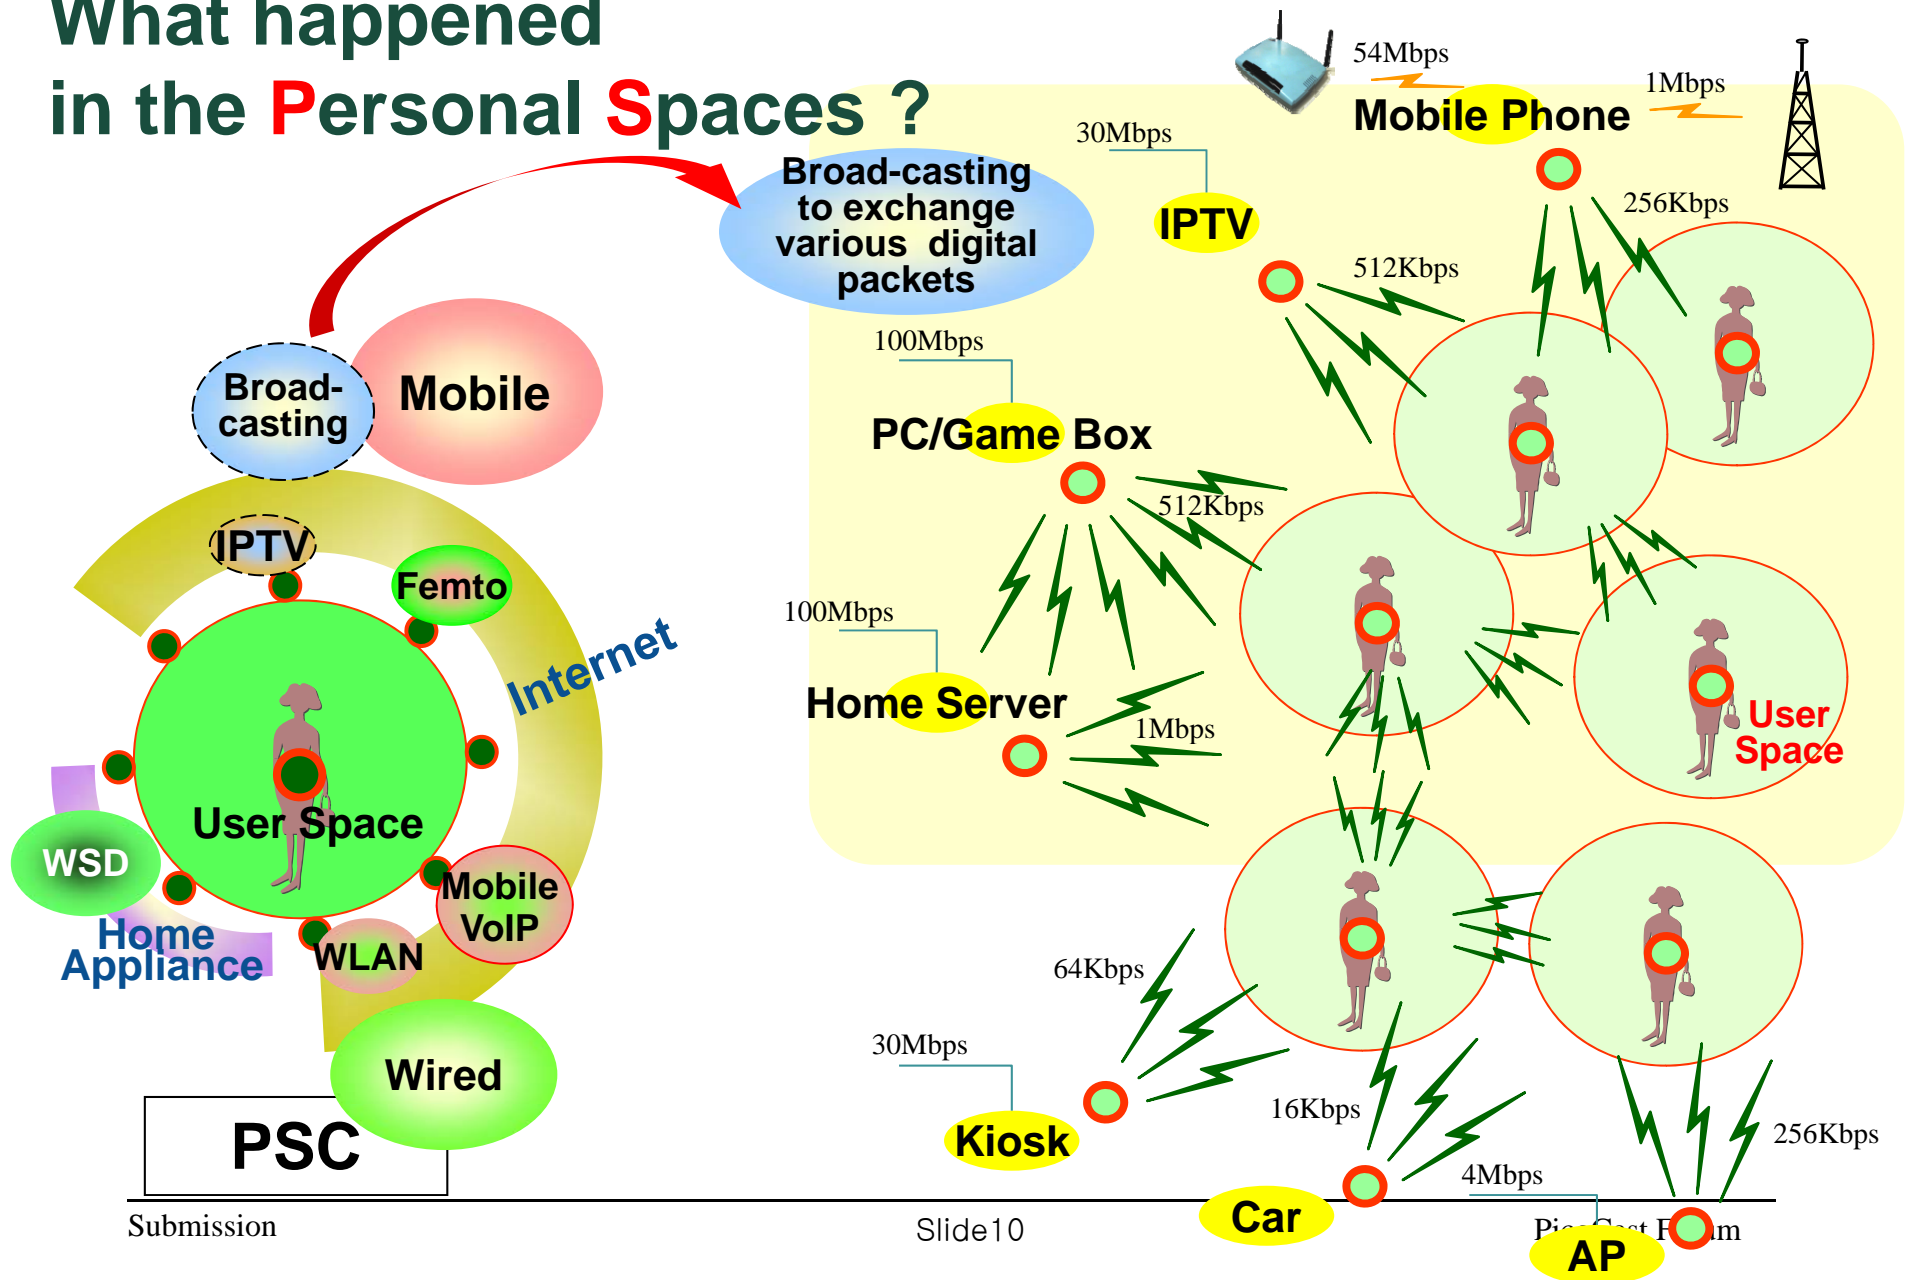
What happened in the Personal Spaces ?

Broad-casting to exchange various digital packets

Broad-casting

Mobile

IPTV

Femto

Internet

User Space

WSD

Home Appliance

WLAN

Mobile VoIP

Wired

PSC

54Mbps

1Mbps

Mobile Phone

30Mbps

IPTV

256Kbps

512Kbps

100Mbps

PC/Game Box

512Kbps

100Mbps

Home Server

1Mbps

User Space

64Kbps

30Mbps

Kiosk

16Kbps

256Kbps

4Mbps

Car

AP

Submission

Slide10

Pi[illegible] F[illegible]m